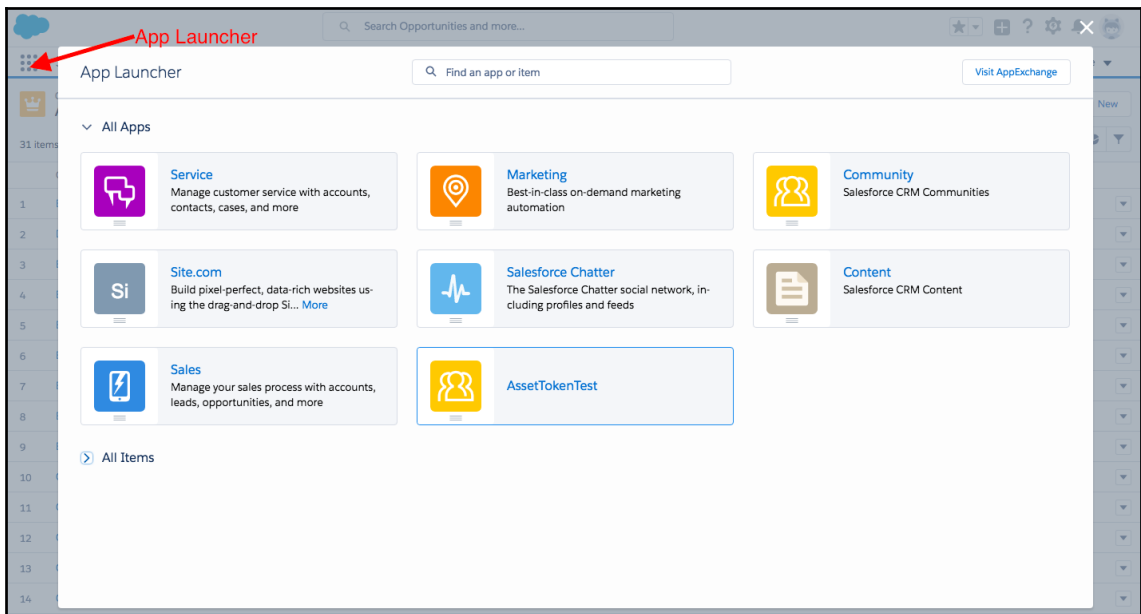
Search Opportunities and more...

App Launcher

31 items

New

1
2
3
4
5
6
7
8
9
10
11
12
13
14

App Launcher

Find an app or item

Visit AppExchange

All Apps

Service
Manage customer service with accounts, contacts, cases, and more

Marketing
Best-in-class on-demand marketing automation

Community
Salesforce CRM Communities

Si

Site.com
Build pixel-perfect, data-rich websites using the drag-and-drop Si... More

Salesforce Chatter
The Salesforce Chatter social network, including profiles and feeds

Content
Salesforce CRM Content

Sales
Manage your sales process with accounts, leads, opportunities, and more

AssetTokenTest

All Items